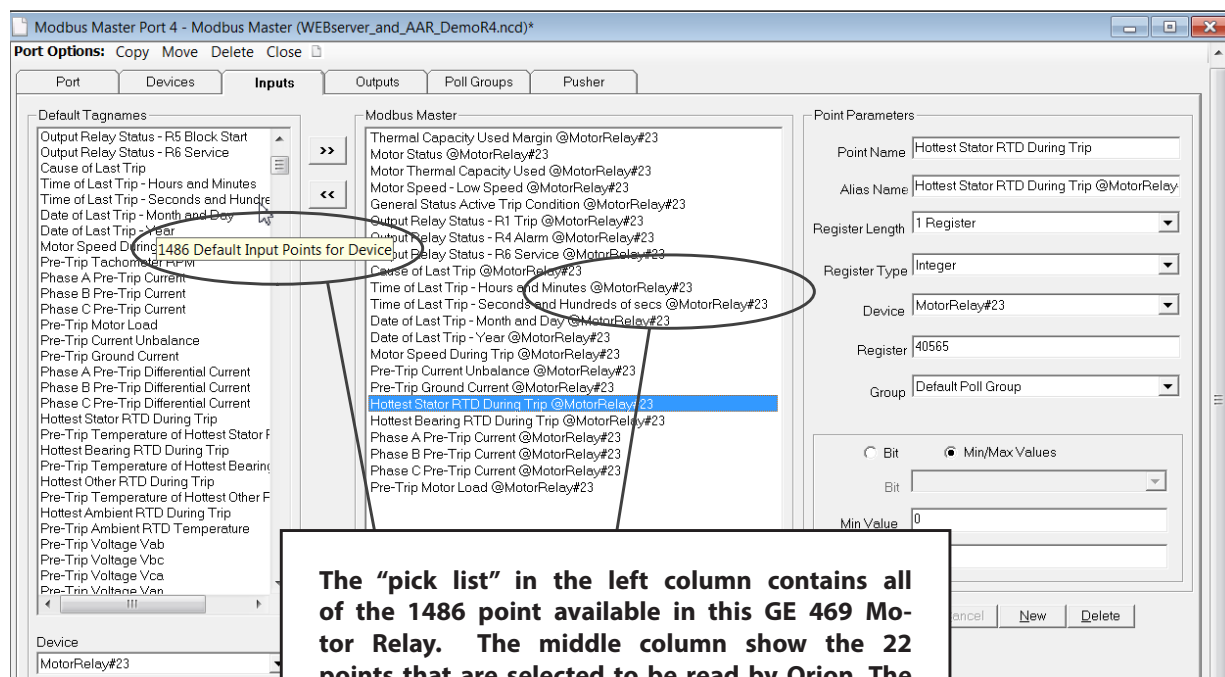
Modbus Master Port 4 - Modbus Master (WEBserver_and_AAR_DemoR4.ncd)*

Port Options: Copy Move Delete Close

Port | Devices | Inputs | Outputs | Poll Groups | Pusher

Default Tagnames

Output Relay Status - R5 Block Start
Output Relay Status - R6 Service
Cause of Last Trip
Time of Last Trip - Hours and Minutes
Time of Last Trip - Seconds and Hundre
Date of Last Trip - Month and Day
Date of Last Trip - Year
Motor Speed During
Pre-Trip Tachometer RPM
Phase A Pre-Trip Current
Phase B Pre-Trip Current
Phase C Pre-Trip Current
Pre-Trip Motor Load
Pre-Trip Current Unbalance
Pre-Trip Ground Current
Phase A Pre-Trip Differential Current
Phase B Pre-Trip Differential Current
Phase C Pre-Trip Differential Current
Hottest Stator RTD During Trip
Pre-Trip Temperature of Hottest Stator F
Hottest Bearing RTD During Trip
Pre-Trip Temperature of Hottest Bearing
Hottest Other RTD During Trip
Pre-Trip Temperature of Hottest Other F
Hottest Ambient RTD During Trip
Pre-Trip Ambient RTD Temperature
Pre-Trip Voltage Vab
Pre-Trip Voltage Vbc
Pre-Trip Voltage Vca
Pre-Trip Voltage Van

1486 Default Input Points for Device

>>
<<

Device
MotorRelay#23

Modbus Master

Thermal Capacity Used Margin @MotorRelay#23
Motor Status @MotorRelay#23
Motor Thermal Capacity Used @MotorRelay#23
Motor Speed - Low Speed @MotorRelay#23
General Status Active Trip Condition @MotorRelay#23
Output Relay Status - R1 Trip @MotorRelay#23
Output Relay Status - R4 Alarm @MotorRelay#23
Output Relay Status - R6 Service @MotorRelay#23
Cause of Last Trip @MotorRelay#23
Time of Last Trip - Hours and Minutes @MotorRelay#23
Time of Last Trip - Seconds and Hundreds of secs @MotorRelay#23
Date of Last Trip - Month and Day @MotorRelay#23
Date of Last Trip - Year @MotorRelay#23
Motor Speed During Trip @MotorRelay#23
Pre-Trip Current Unbalance @MotorRelay#23
Pre-Trip Ground Current @MotorRelay#23
Hottest Stator RTD During Trip @MotorRelay#23
Hottest Bearing RTD During Trip @MotorRelay#23
Phase A Pre-Trip Current @MotorRelay#23
Phase B Pre-Trip Current @MotorRelay#23
Phase C Pre-Trip Current @MotorRelay#23
Pre-Trip Motor Load @MotorRelay#23

Point Parameters

Point Name: Hottest Stator RTD During Trip
Alias Name: Hottest Stator RTD During Trip @MotorRelay
Register Length: 1 Register
Register Type: Integer
Device: MotorRelay#23
Register: 40565
Group: Default Poll Group

Bit   Min/Max Values
Bit
Min Value: 0

Cancel | New | Delete

The "pick list" in the left column contains all of the 1486 point available in this GE 469 Motor Relay. The middle column show the 22 points that are selected to be read by Orion. The